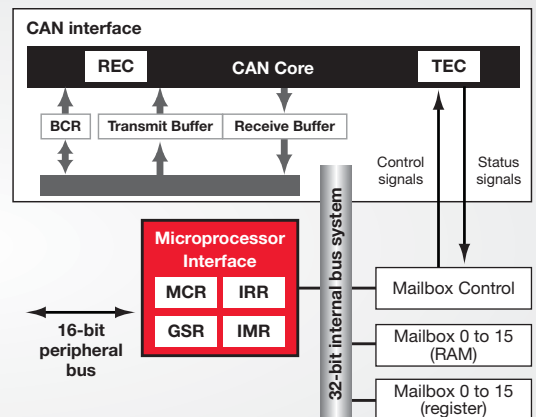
CAN interface

REC

CAN Core

TEC

BCR

Transmit Buffer

Receive Buffer

Control signals

Status signals

32-bit internal bus system

Microprocessor Interface

MCR

IRR

GSR

IMR

16-bit peripheral bus

Mailbox Control

Mailbox 0 to 15 (RAM)

Mailbox 0 to 15 (register)